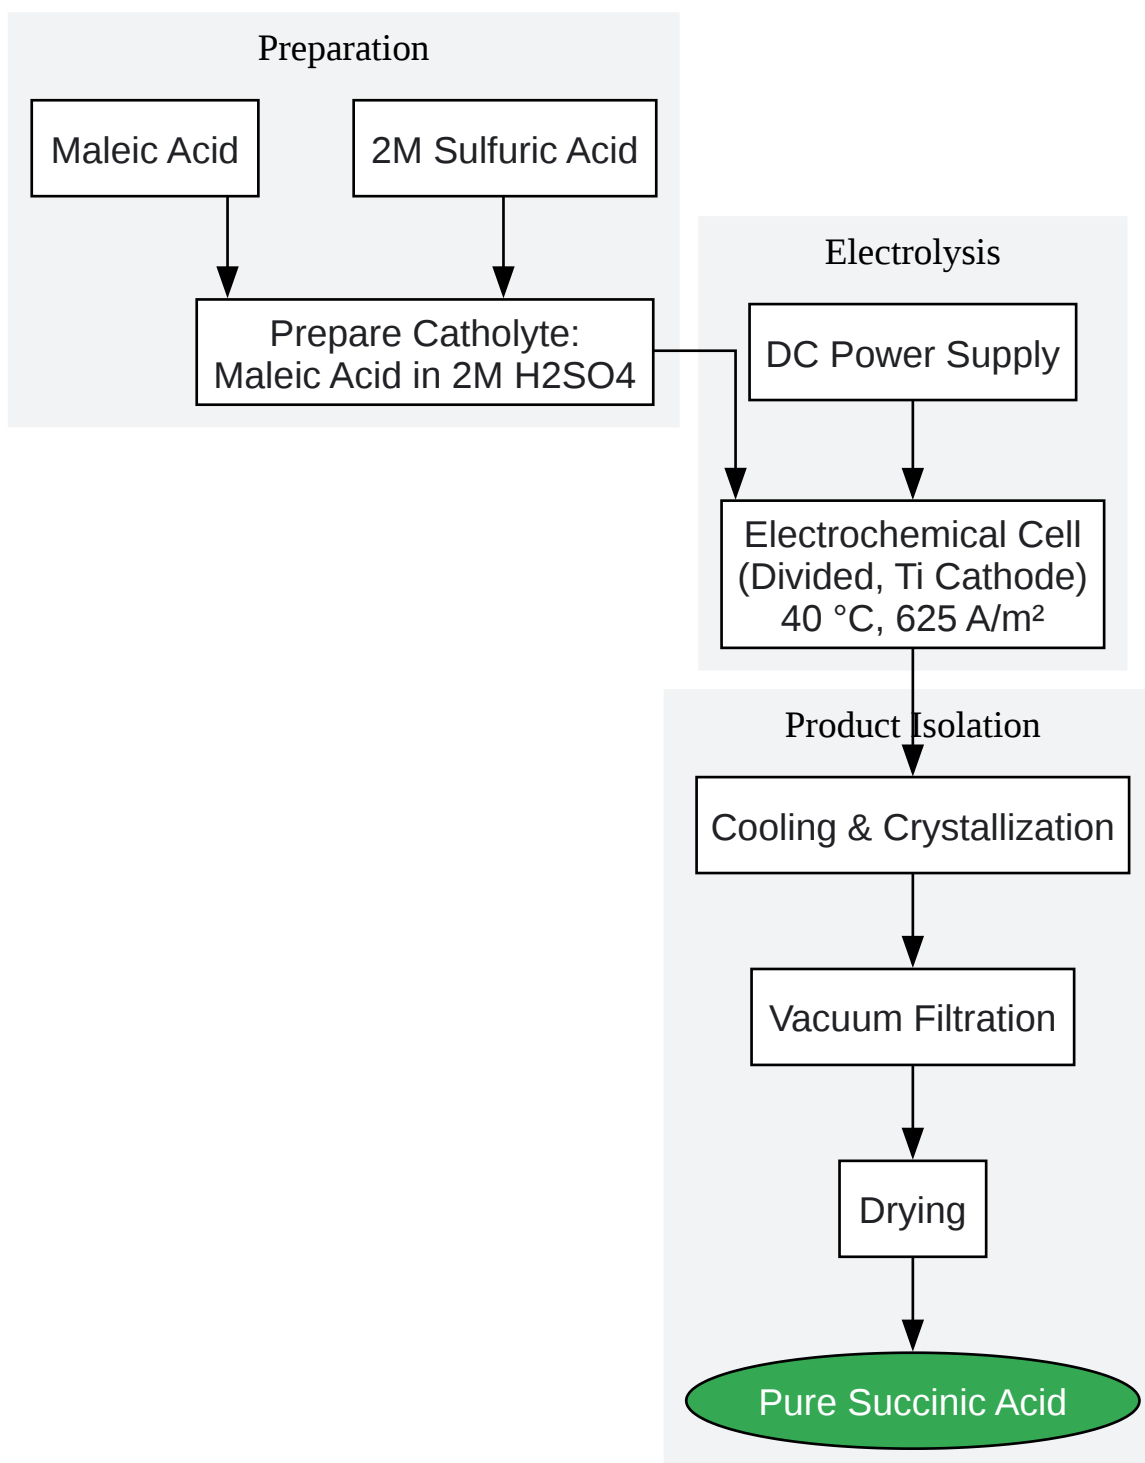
Preparation

Maleic Acid

2M Sulfuric Acid

Prepare Catholyte: Maleic Acid in 2M H2SO4

Electrolysis

DC Power Supply

Electrochemical Cell (Divided, Ti Cathode) 40 °C, 625 A/m²

Product Isolation

Cooling & Crystallization

Vacuum Filtration

Drying

Pure Succinic Acid